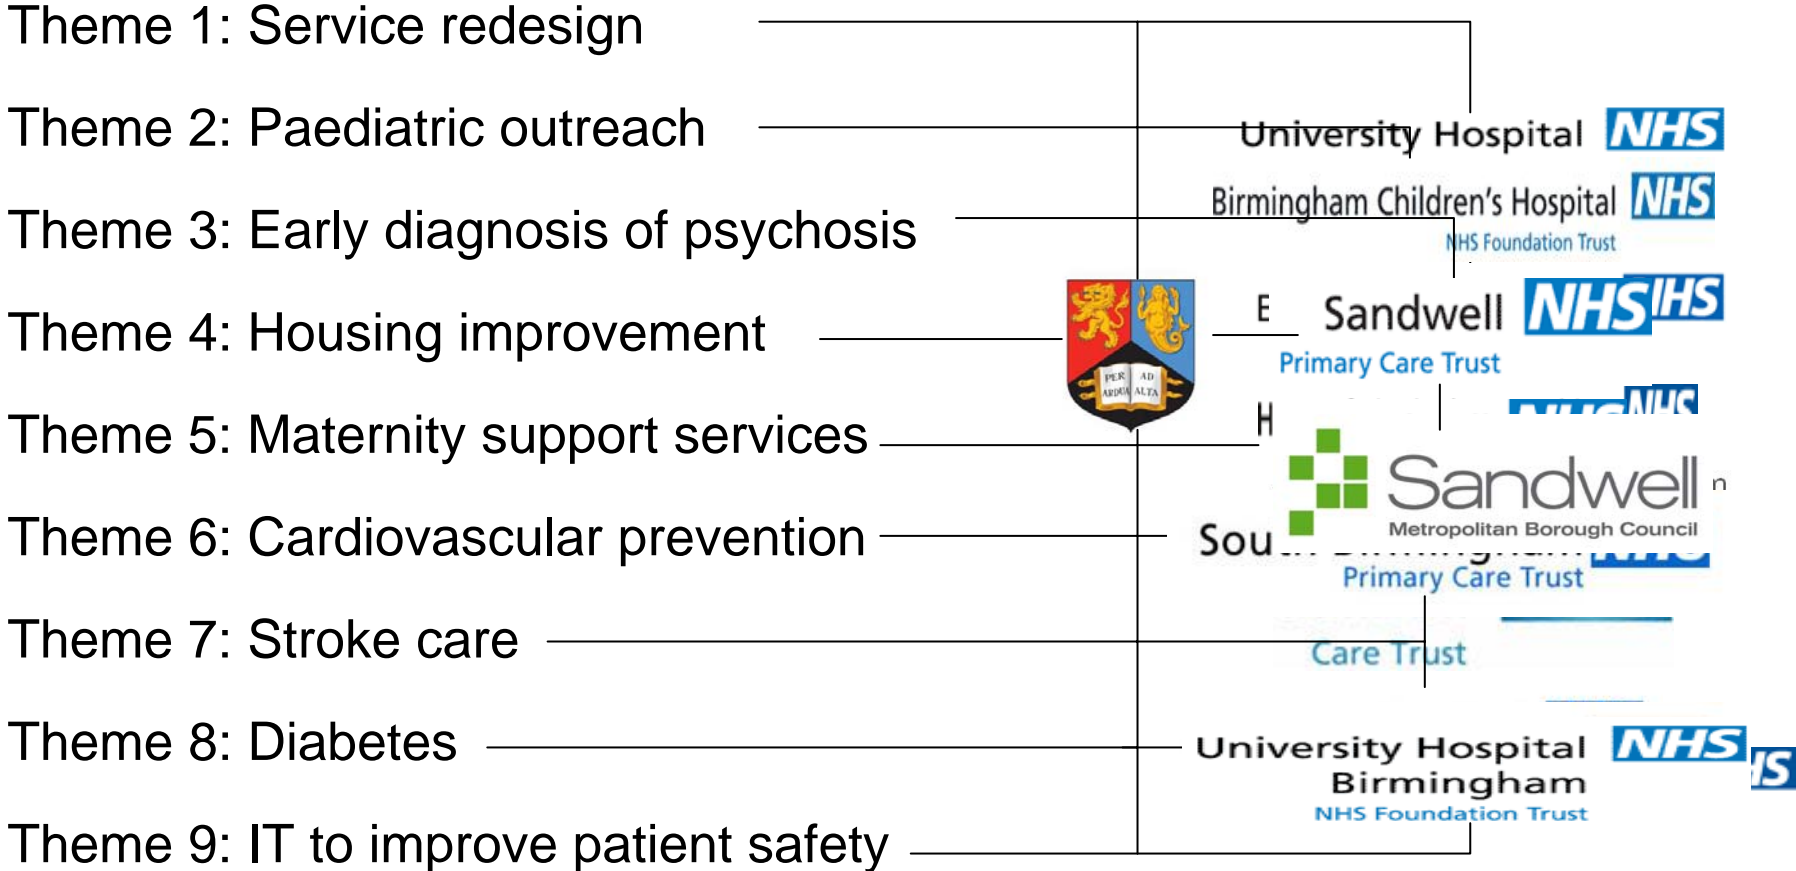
Theme 1: Service redesign

Theme 2: Paediatric outreach

Theme 3: Early diagnosis of psychosis

Theme 4: Housing improvement

Theme 5: Maternity support services

Theme 6: Cardiovascular prevention

Theme 7: Stroke care

Theme 8: Diabetes

Theme 9: IT to improve patient safety

University Hospital NHS

Birmingham Children's Hospital NHS
NHS Foundation Trust

PER ARDUA AD ALTA

E

Sandwell NHS
Primary Care Trust

H

Sandwell
Metropolitan Borough Council

Sou

Primary Care Trust

Care Trust

University Hospital Birmingham NHS
NHS Foundation Trust